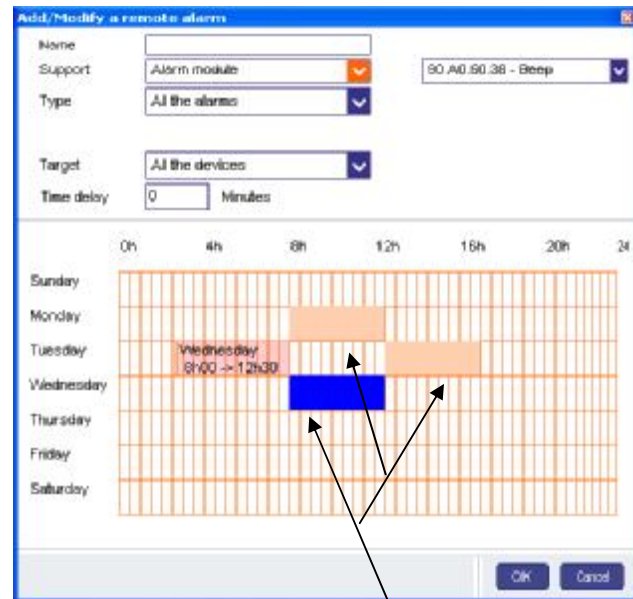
Add/Modify a remote alarm

Name
Support
Alarm module
90 A0.90.38 - Beep
Type
All the alarms

Target
All the devices
Time delay
0
Minutes

0h
4h
8h
12h
16h
20h
24

Sunday
Monday
Tuesday
Wednesday
Thursday
Friday
Saturday

Wednesday
8h00 -> 12h30

OK
Cancel